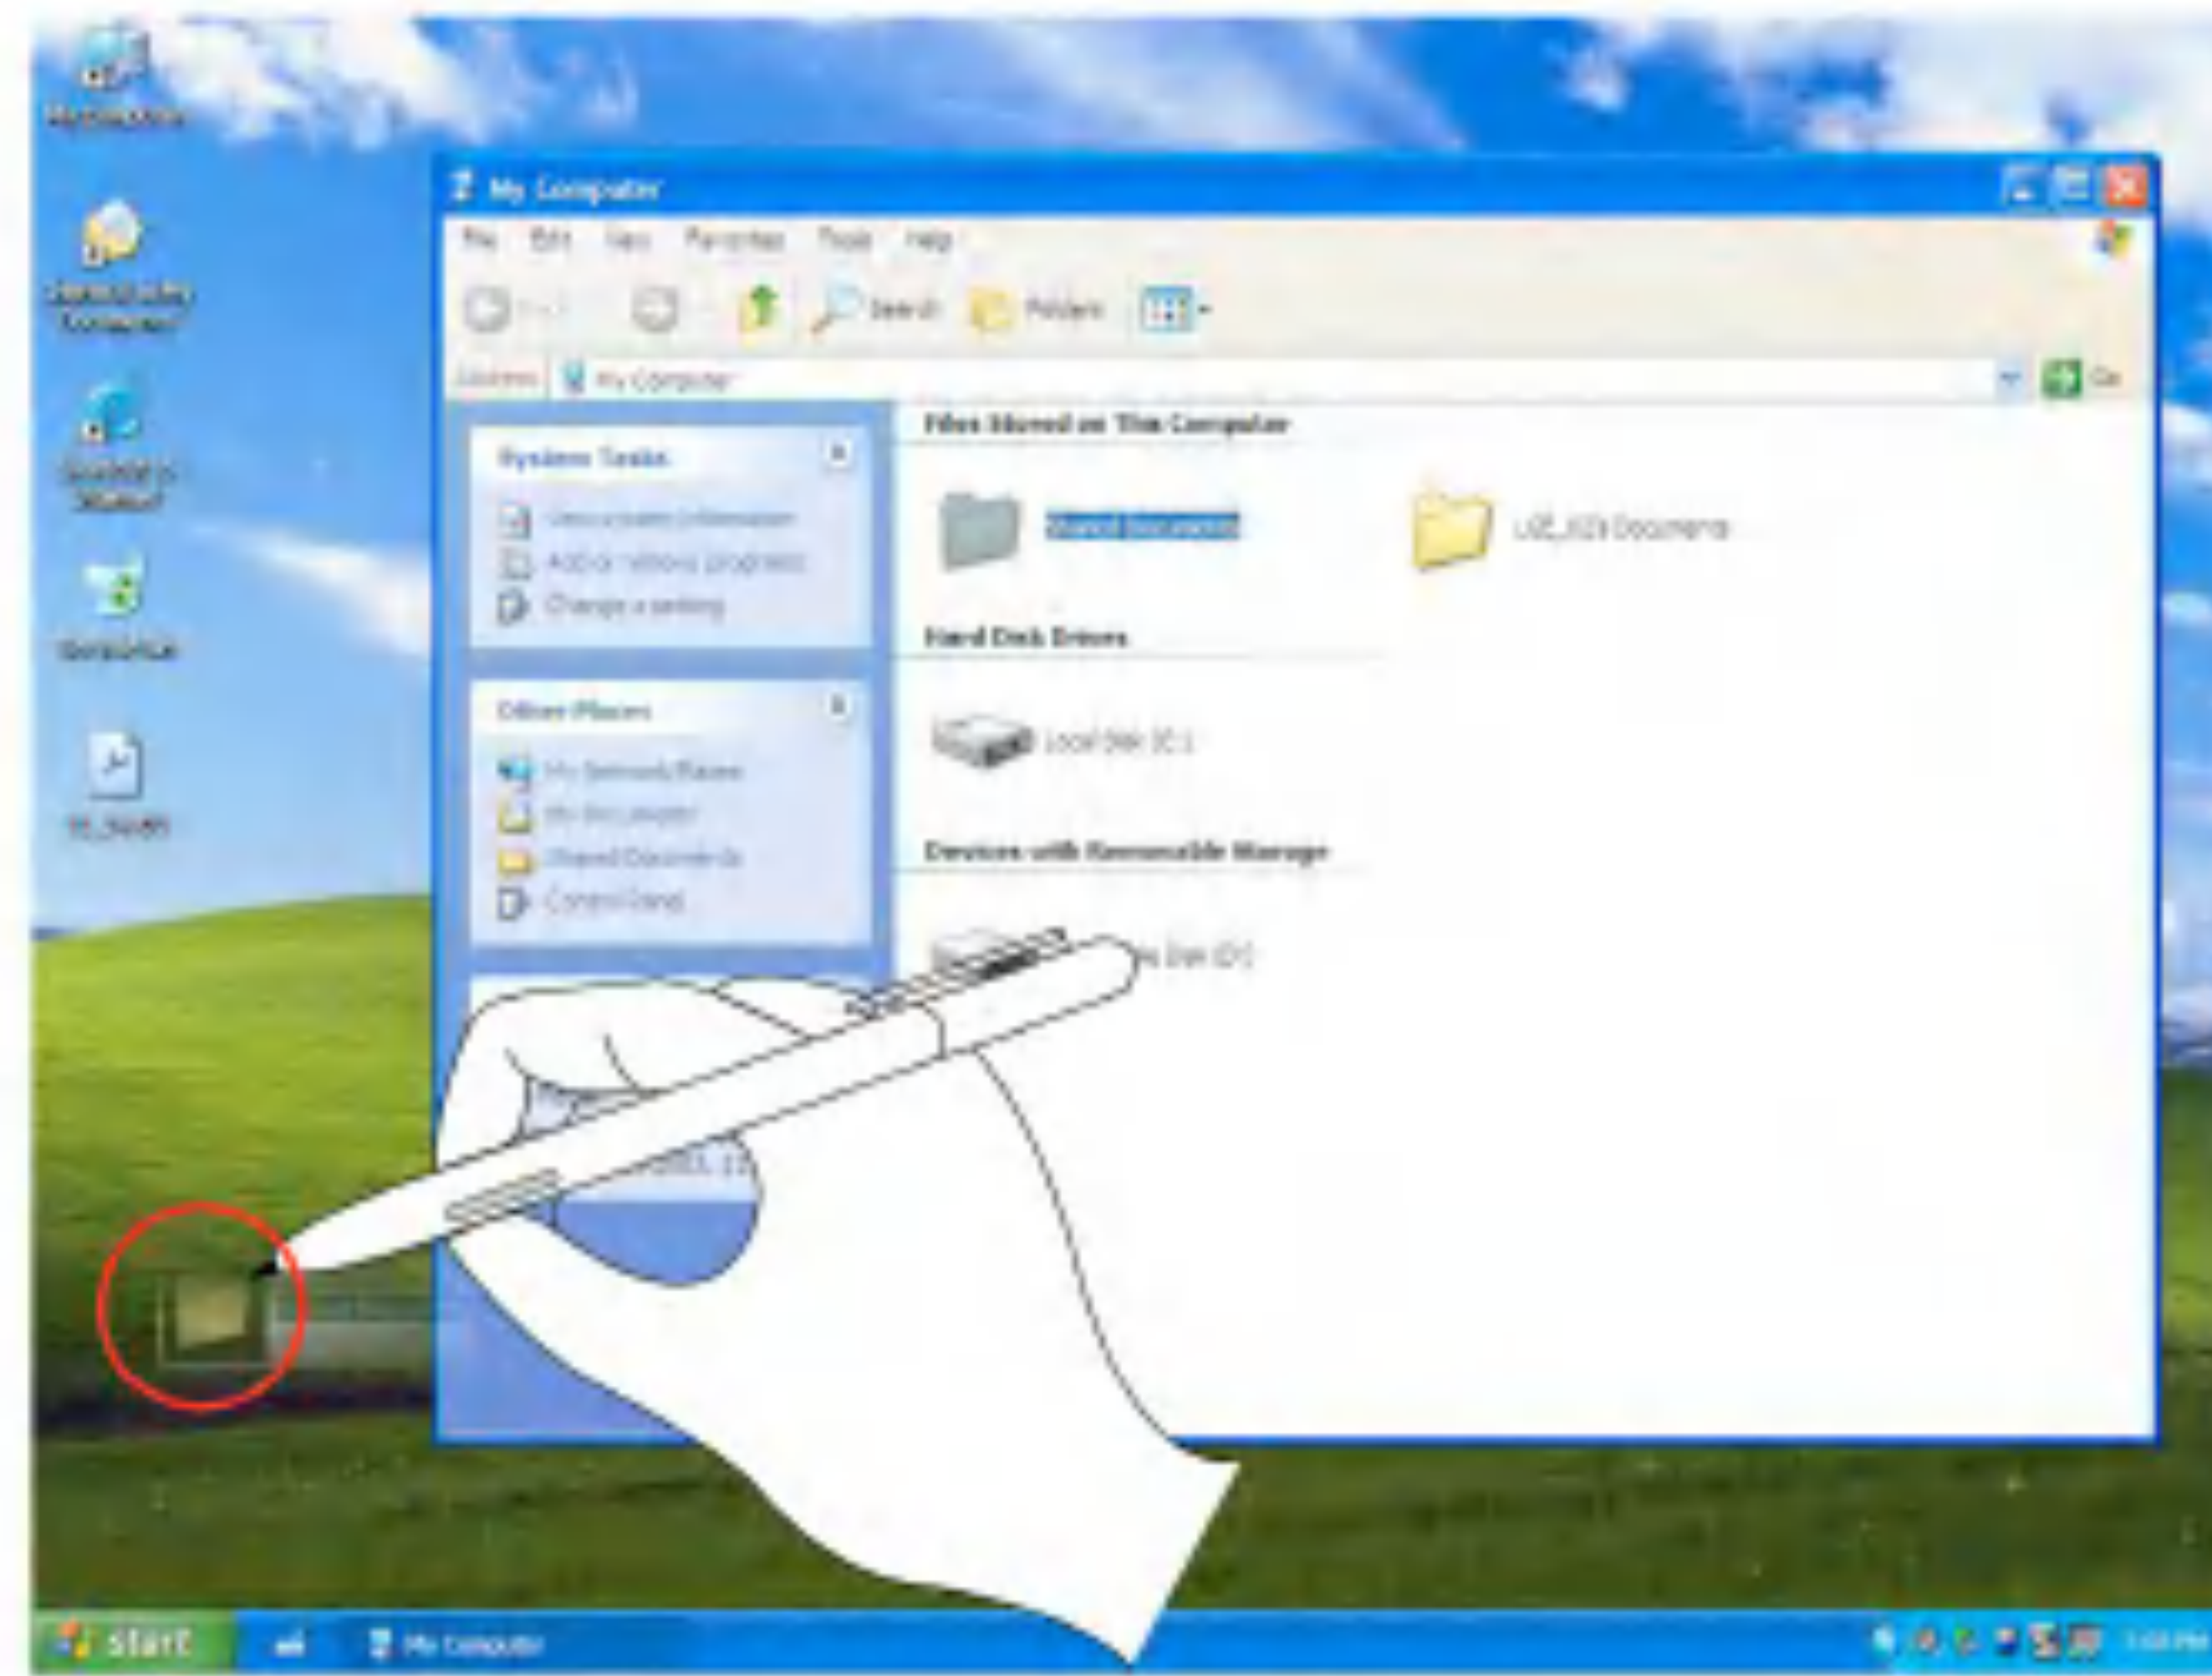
My Computer

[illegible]

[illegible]

Recycle Bin

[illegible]

My Computer

File Edit View Favorites Tools Help

Search Folders

Address My Computer

Go

System Tasks

View system information

Add or remove programs

Change a setting

Other Places

My Network Places

My Documents

Shared Documents

Control Panel

Files Stored on This Computer

Shared Documents

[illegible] Documents

Hard Disk Drives

Local Disk (C:)

Devices with Removable Storage

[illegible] Disk (D:)

start

My Computer